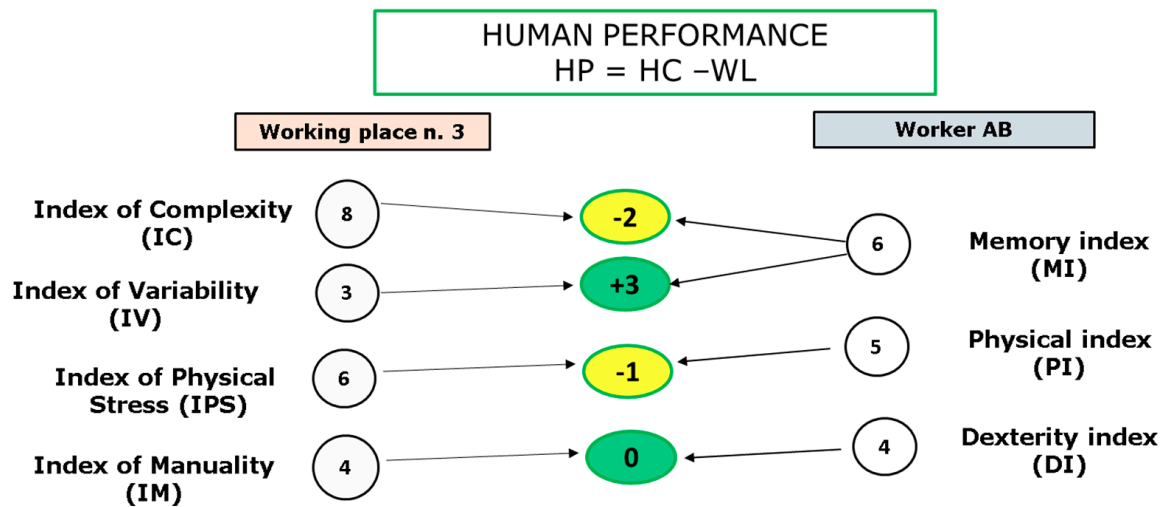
HUMAN PERFORMANCE
HP = HC –WL

Working place n. 3

Worker AB

Index of Complexity (IC)

8

-2

6

Memory index (MI)

Index of Variability (IV)

3

+3

Physical index (PI)

5

Index of Physical Stress (IPS)

6

-1

Dexterity index (DI)

4

Index of Manuality (IM)

4

0